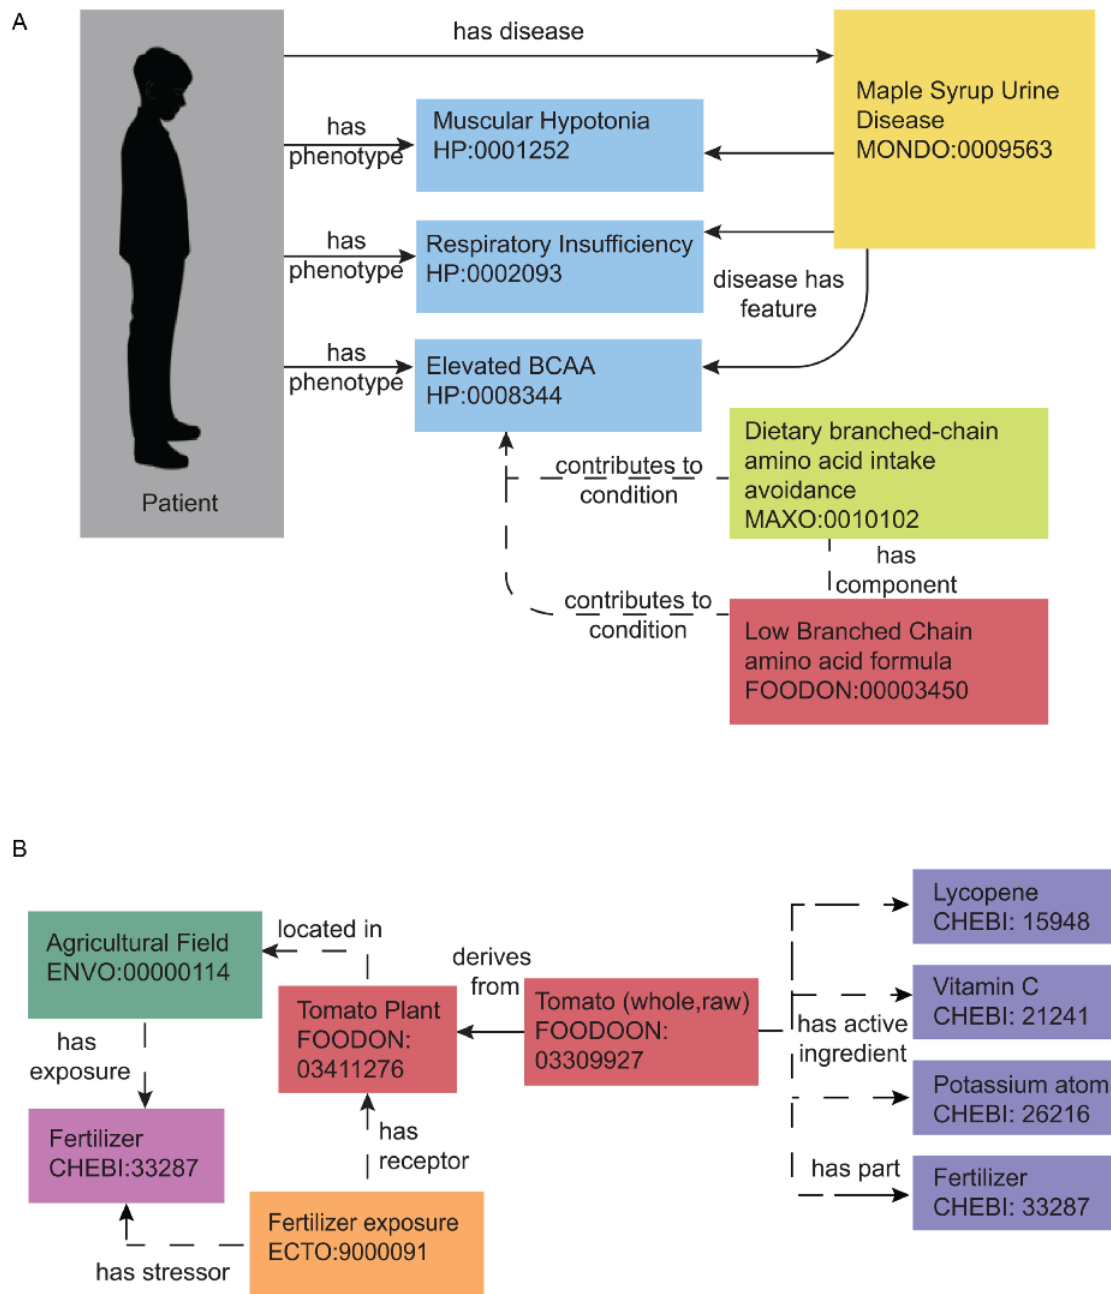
A

has disease

Maple Syrup Urine Disease MONDO:0009563

has phenotype

Muscular Hypotonia HP:0001252

has phenotype

Respiratory Insufficiency HP:0002093

disease has feature

has phenotype

Elevated BCAA HP:0008344

Patient

contributes to condition

Dietary branched-chain amino acid intake avoidance MAXO:0010102

has component

contributes to condition

Low Branched Chain amino acid formula FOODON:00003450

B

Agricultural Field ENVO:00000114

located in

derives from

Tomato Plant FOODON: 03411276

Tomato (whole,raw) FOODOON: 03309927

Lycopene CHEBI: 15948

Vitamin C CHEBI: 21241

has active ingredient

Potassium atom CHEBI: 26216

has exposure

Fertilizer CHEBI:33287

has receptor

has part

Fertilizer CHEBI: 33287

Fertilizer exposure ECTO:9000091

has stressor